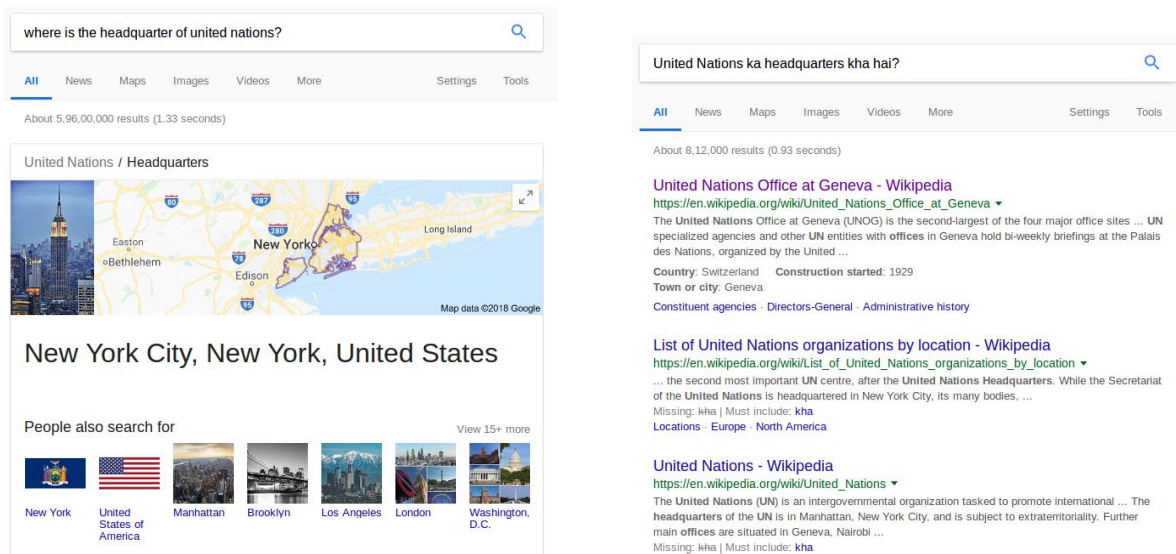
where is the headquarter of united nations?

All News Maps Images Videos More Settings Tools

About 5,96,00,000 results (1.33 seconds)

United Nations / Headquarters

80 287 95 280 78 95

Easton
Bethlehem
New York
Edison
Long Island

Map data ©2018 Google

New York City, New York, United States

People also search for View 15+ more

New York | United States of America | Manhattan | Brooklyn | Los Angeles | London | Washington, D.C.

United Nations ka headquarters kha hai?

All News Maps Images Videos More Settings Tools

About 8,12,000 results (0.93 seconds)

United Nations Office at Geneva - Wikipedia
https://en.wikipedia.org/wiki/United_Nations_Office_at_Geneva
The United Nations Office at Geneva (UNOG) is the second-largest of the four major office sites ... UN specialized agencies and other UN entities with offices in Geneva hold bi-weekly briefings at the Palais des Nations, organized by the United ...
Country: Switzerland Construction started: 1929
Town or city: Geneva
Constituent agencies · Directors-General · Administrative history

List of United Nations organizations by location - Wikipedia
https://en.wikipedia.org/wiki/List_of_United_Nations_organizations_by_location
... the second most important UN centre, after the United Nations Headquarters. While the Secretariat of the United Nations is headquartered in New York City, its many bodies, ...
Missing: kha | Must include: kha
Locations · Europe · North America

United Nations - Wikipedia
https://en.wikipedia.org/wiki/United_Nations
The United Nations (UN) is an intergovernmental organization tasked to promote international ... The headquarters of the UN is in Manhattan, New York City, and is subject to extraterritoriality. Further main offices are situated in Geneva, Nairobi ...
Missing: kha | Must include: kha